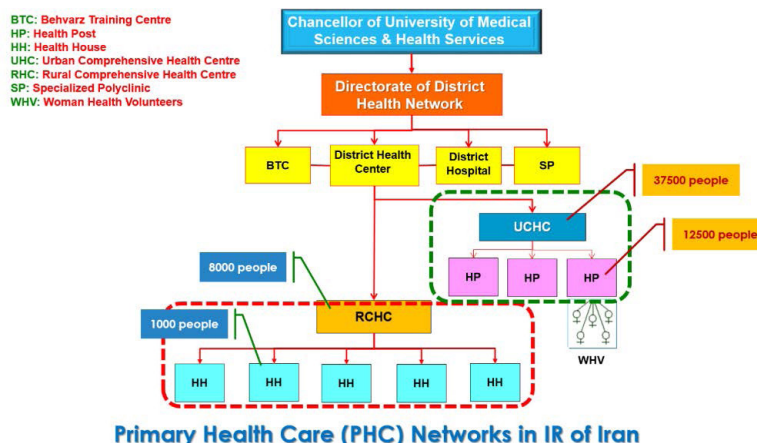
BTC: Behvarz Training Centre
HP: Health Post
HH: Health House
UHC: Urban Comprehensive Health Centre
RHC: Rural Comprehensive Health Centre
SP: Specialized Polyclinic
WHV: Woman Health Volunteers

Chancellor of University of Medical Sciences & Health Services

Directorate of District Health Network

BTC
District Health Center
District Hospital
SP

37500 people

UCHC

12500 people

HP
HP
HP

8000 people

RCHC

1000 people

HH
HH
HH
HH
HH

WHV

Primary Health Care (PHC) Networks in IR of Iran